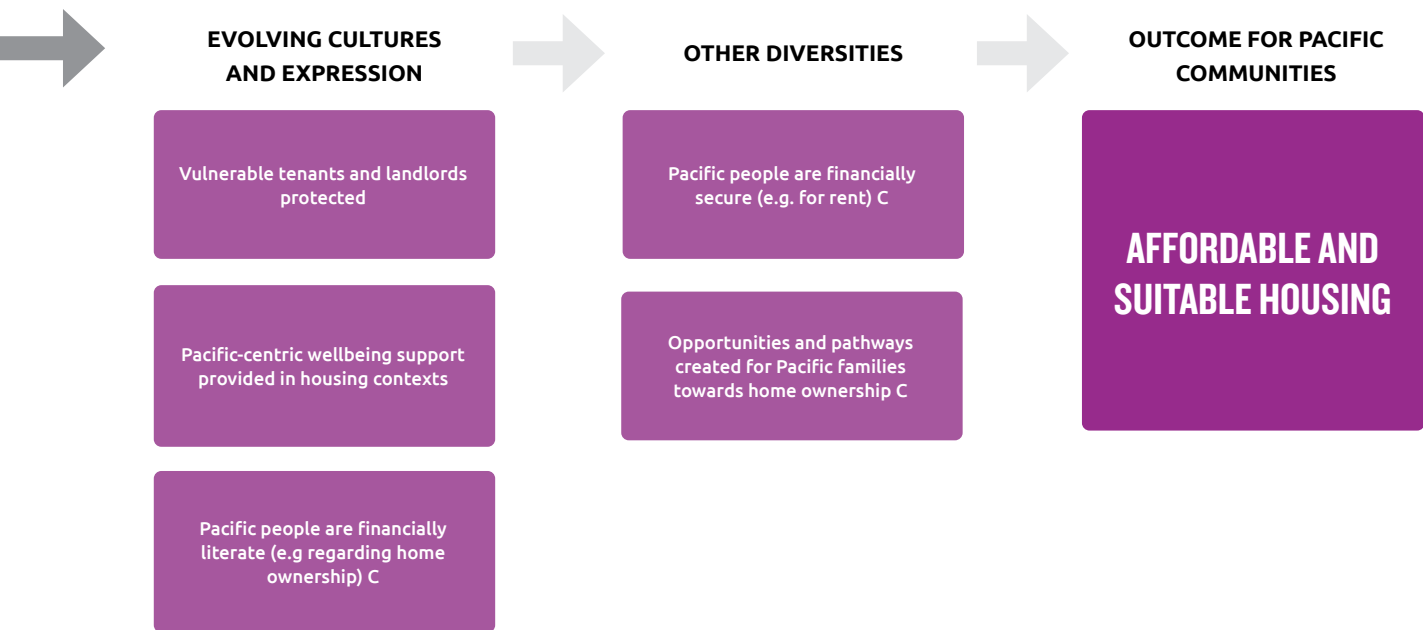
EVOLVING CULTURES AND EXPRESSION

Vulnerable tenants and landlords protected

Pacific-centric wellbeing support provided in housing contexts

Pacific people are financially literate (e.g regarding home ownership) C

OTHER DIVERSITIES

Pacific people are financially secure (e.g. for rent) C

Opportunities and pathways created for Pacific families towards home ownership C

OUTCOME FOR PACIFIC COMMUNITIES

AFFORDABLE AND SUITABLE HOUSING